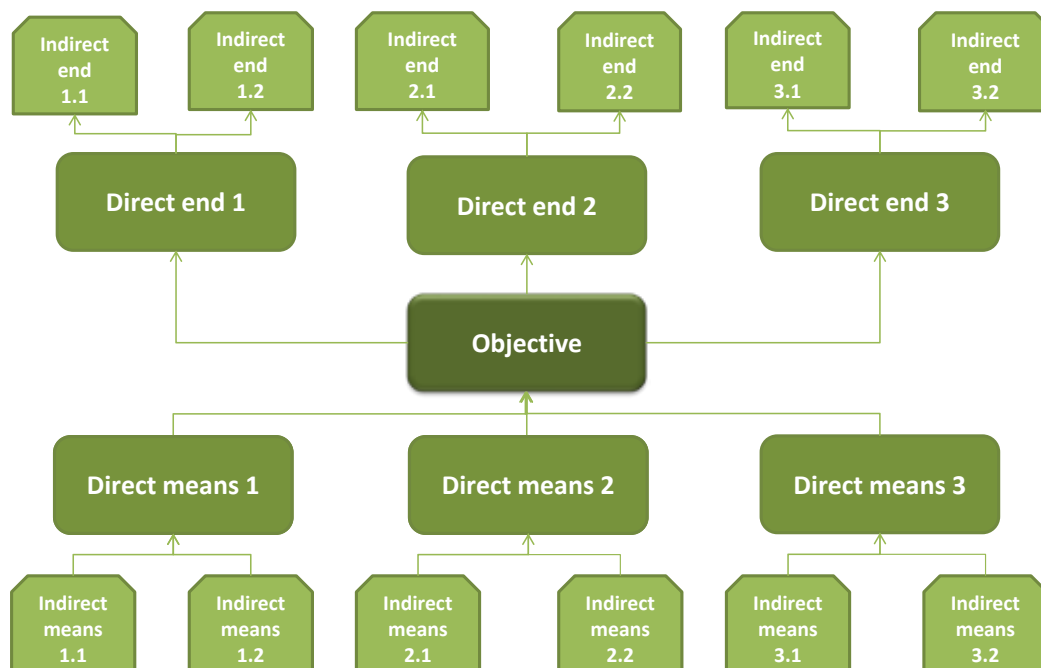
Indirect end 1.1

Indirect end 1.2

Indirect end 2.1

Indirect end 2.2

Indirect end 3.1

Indirect end 3.2

Direct end 1

Direct end 2

Direct end 3

Objective

Direct means 1

Direct means 2

Direct means 3

Indirect means 1.1

Indirect means 1.2

Indirect means 2.1

Indirect means 2.2

Indirect means 3.1

Indirect means 3.2